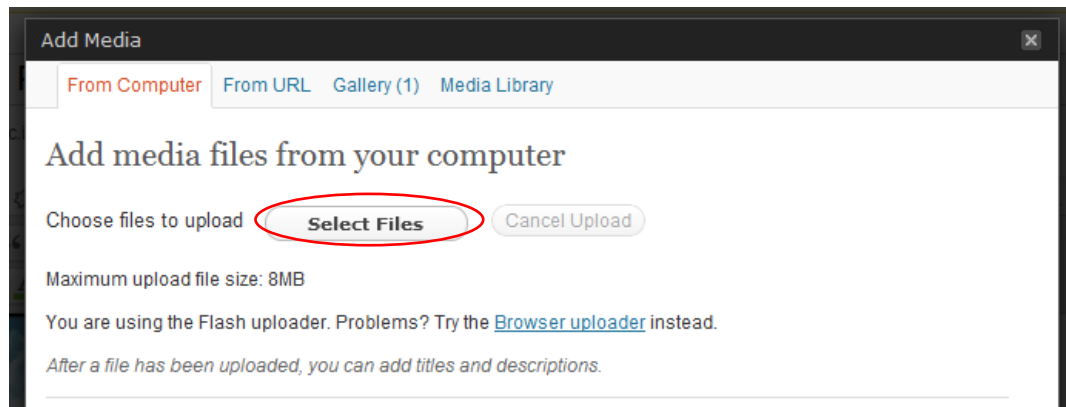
Add Media

From Computer From URL Gallery (1) Media Library

Add media files from your computer

Choose files to upload Select Files Cancel Upload

Maximum upload file size: 8MB

You are using the Flash uploader. Problems? Try the Browser uploader instead.

After a file has been uploaded, you can add titles and descriptions.